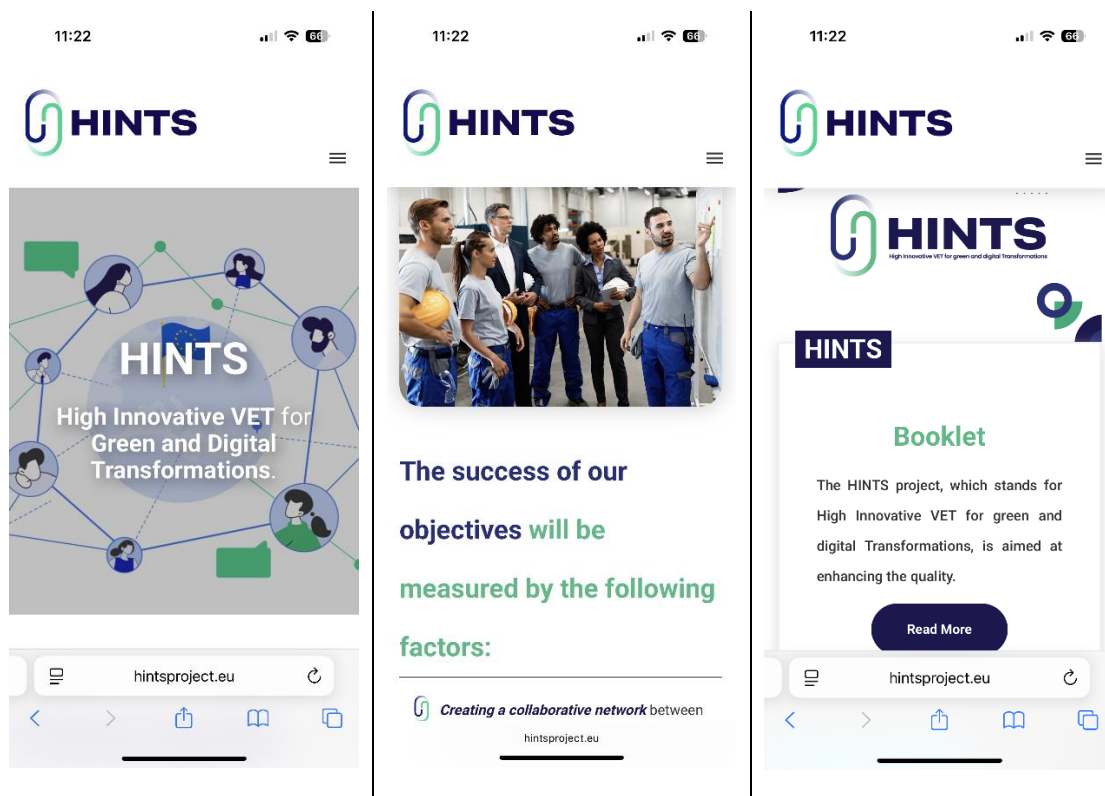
11:22

66

HINTS

HINTS

High Innovative VET for Green and Digital Transformations.

hintsproject.eu

11:22

66

HINTS

The success of our objectives will be measured by the following factors:

Creating a collaborative network between

hintsproject.eu

11:22

66

HINTS

HINTS

High Innovative VET for green and digital Transformations

HINTS

Booklet

The HINTS project, which stands for High Innovative VET for green and digital Transformations, is aimed at enhancing the quality.

Read More

hintsproject.eu